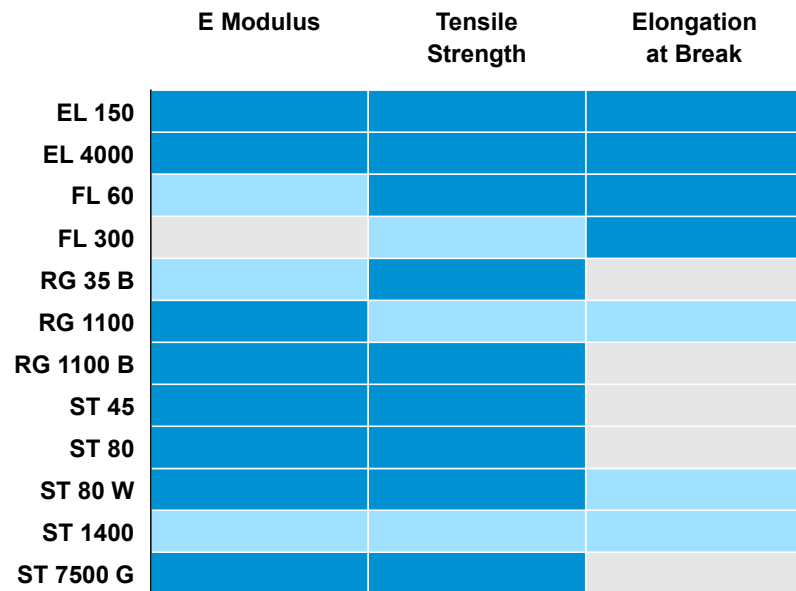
| | E Modulus | Tensile Strength | Elongation at Break |
|---|---|---|---|
| EL 150 | | | |
| EL 4000 | | | |
| FL 60 | | | |
| FL 300 | | | |
| RG 35 B | | | |
| RG 1100 | | | |
| RG 1100 B | | | |
| ST 45 | | | |
| ST 80 | | | |
| ST 80 W | | | |
| ST 1400 | | | |
| ST 7500 G | | | |